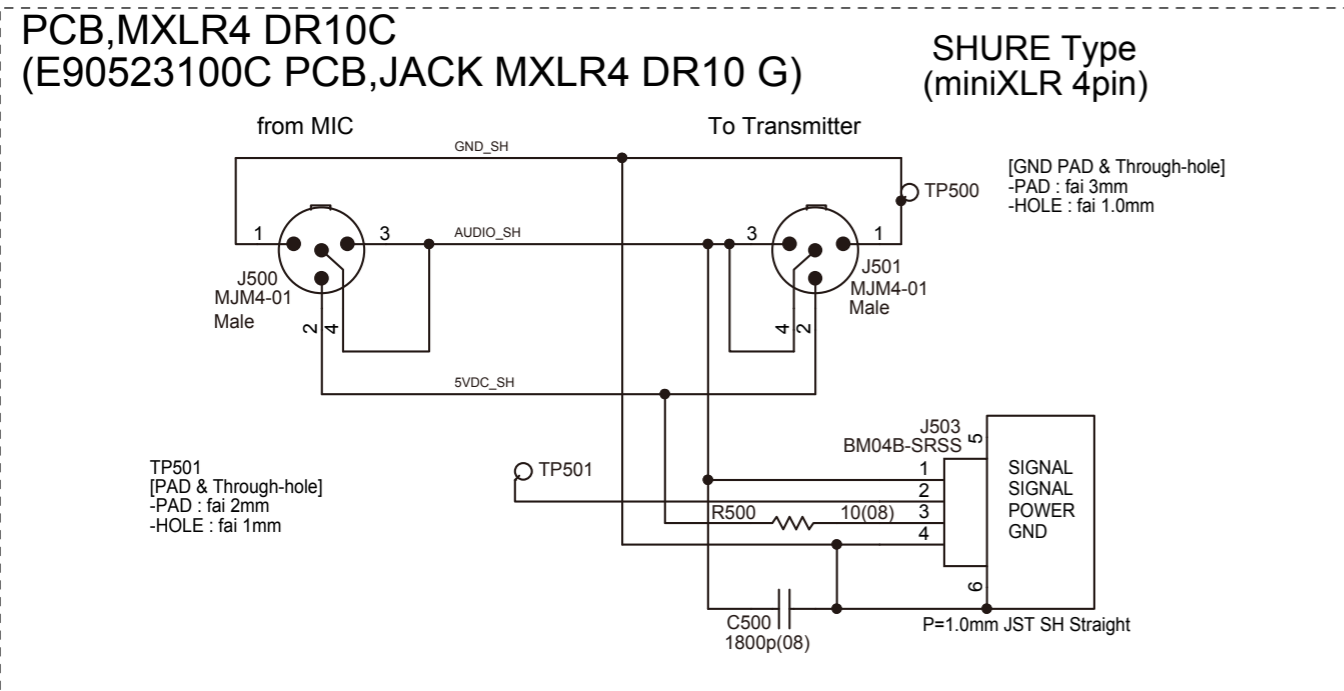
PCB,MXLR4 DR10C
(E90523100C PCB,JACK MXLR4 DR10 G)

SHURE Type
(miniXLR 4pin)

from MIC

To Transmitter

GND_SH

[GND PAD & Through-hole]
-PAD : fai 3mm
-HOLE : fai 1.0mm

TP500

1
3
AUDIO_SH
3
1

J500
MJM4-01
Male

J501
MJM4-01
Male

2
4
4
2

5VDC_SH

J503
BM04B-SRSS
5

TP501
[PAD & Through-hole]
-PAD : fai 2mm
-HOLE : fai 1mm

TP501

1
2
3
4

SIGNAL
SIGNAL
POWER
GND

R500
10(08)

6

C500
1800p(08)

P=1.0mm JST SH Straight